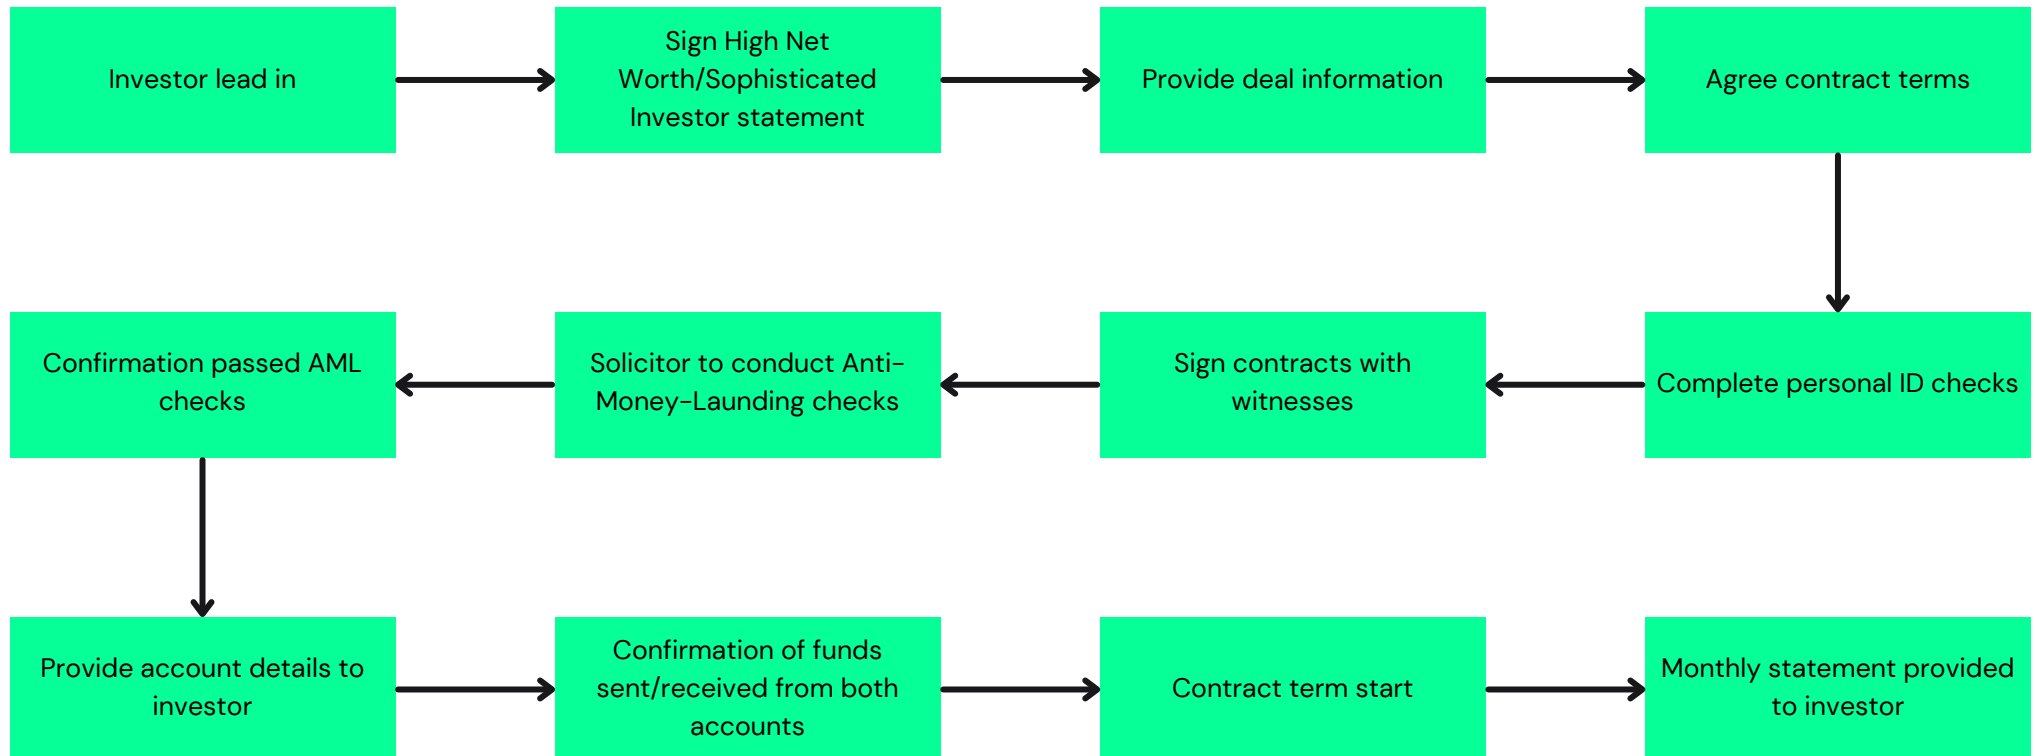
Investor lead in

Sign High Net Worth/Sophisticated Investor statement

Provide deal information

Agree contract terms

Complete personal ID checks

Sign contracts with witnesses

Solicitor to conduct Anti-Money-Launding checks

Confirmation passed AML checks

Provide account details to investor

Confirmation of funds sent/received from both accounts

Contract term start

Monthly statement provided to investor